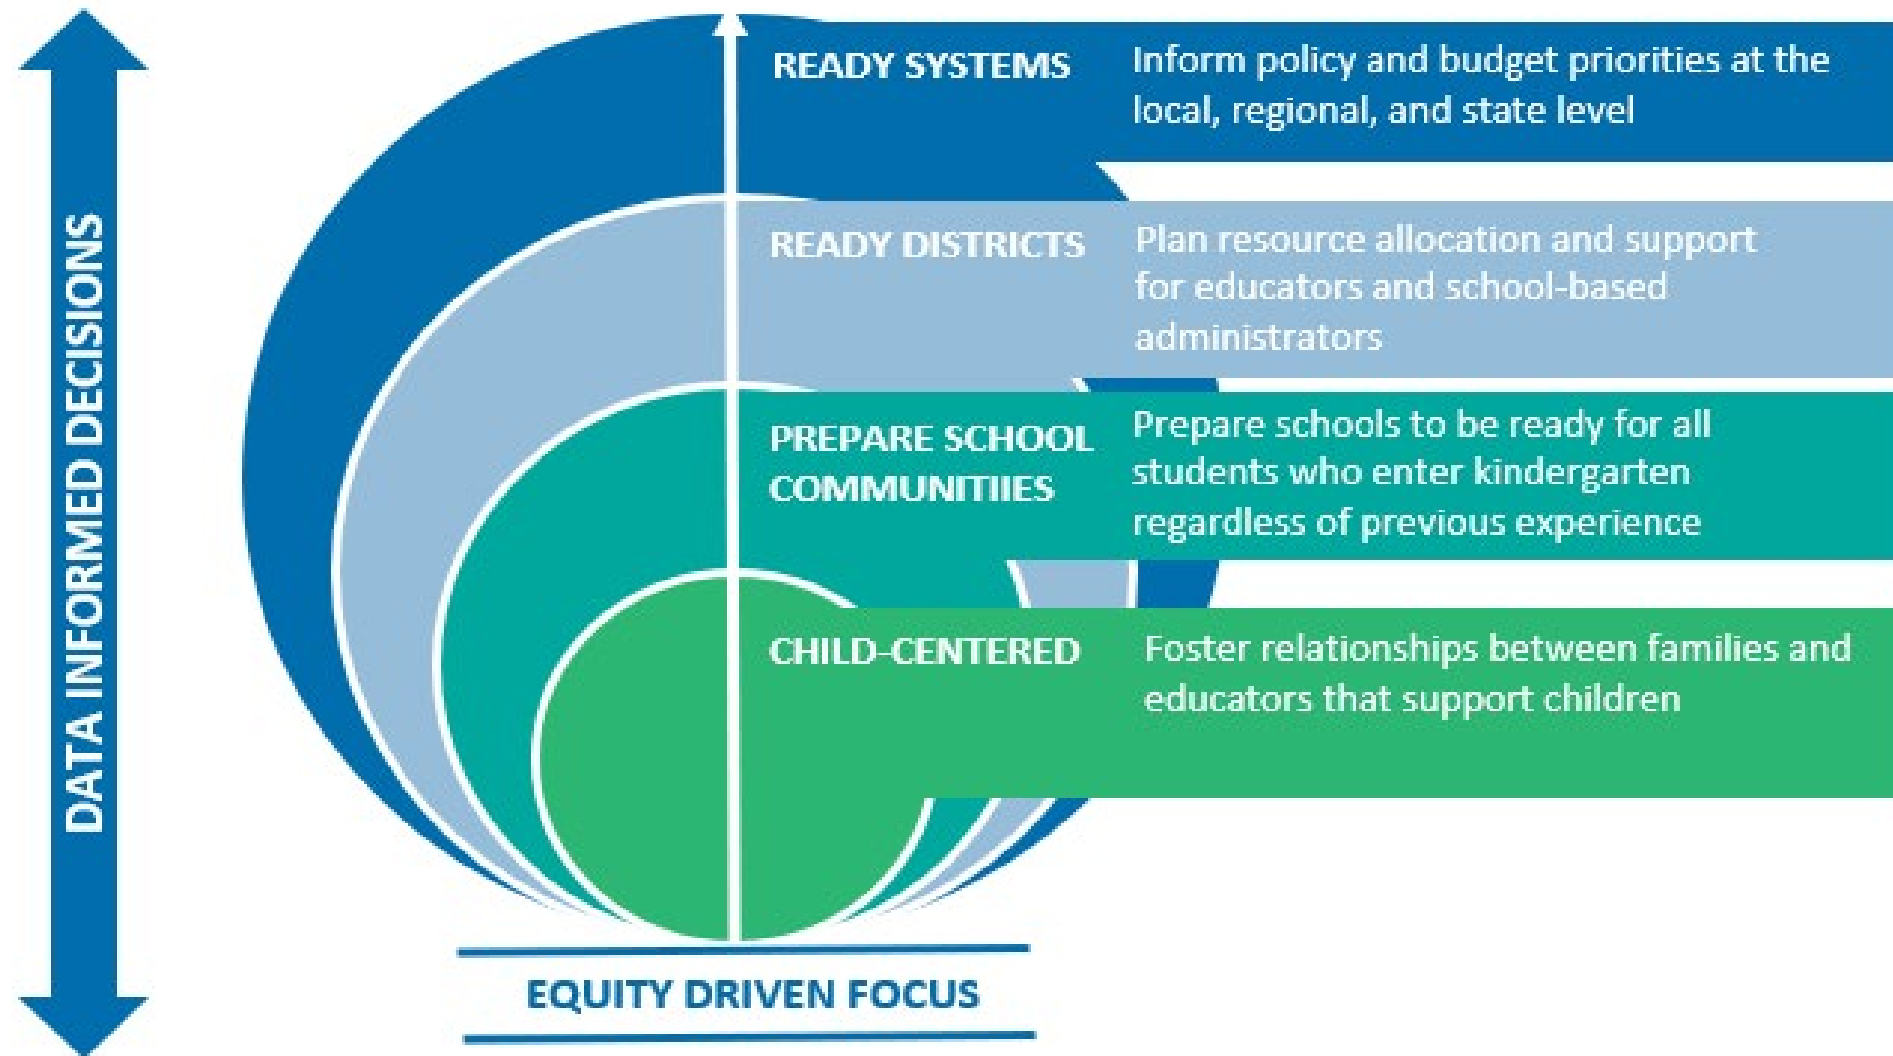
DATA INFORMED DECISIONS

READY SYSTEMS Inform policy and budget priorities at the local, regional, and state level

READY DISTRICTS Plan resource allocation and support for educators and school-based administrators

PREPARE SCHOOL COMMUNITIIES Prepare schools to be ready for all students who enter kindergarten regardless of previous experience

CHILD-CENTERED Foster relationships between families and educators that support children

EQUITY DRIVEN FOCUS